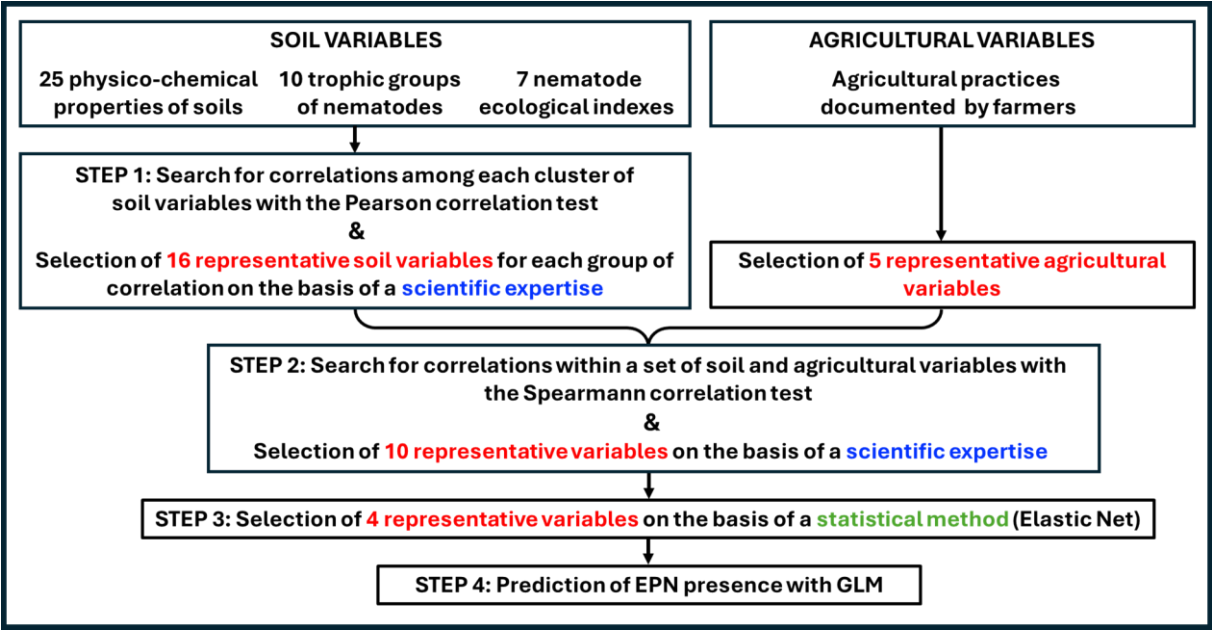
SOIL VARIABLES

25 physico-chemical properties of soils

10 trophic groups of nematodes

7 nematode ecological indexes

AGRICULTURAL VARIABLES

Agricultural practices documented by farmers

STEP 1: Search for correlations among each cluster of soil variables with the Pearson correlation test
&
Selection of 16 representative soil variables for each group of correlation on the basis of a scientific expertise

Selection of 5 representative agricultural variables

STEP 2: Search for correlations within a set of soil and agricultural variables with the Spearmann correlation test
&
Selection of 10 representative variables on the basis of a scientific expertise

STEP 3: Selection of 4 representative variables on the basis of a statistical method (Elastic Net)

STEP 4: Prediction of EPN presence with GLM